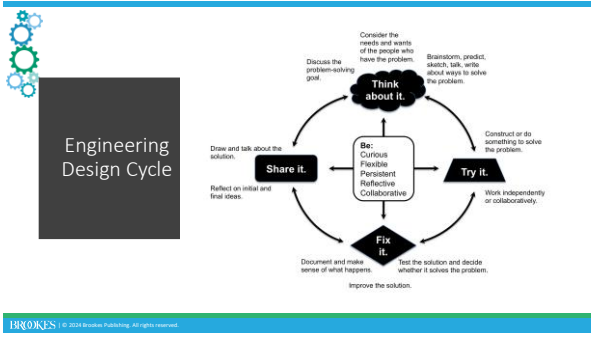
Engineering Design Cycle

Consider the needs and wants of the people who have the problem.

Discuss the problem-solving goal.

Think about it.

Brainstorm, predict, sketch, talk, write about ways to solve the problem.

Draw and talk about the solution.

Share it.

Be:
Curious
Flexible
Persistent
Reflective
Collaborative

Construct or do something to solve the problem.

Try it.

Reflect on initial and final ideas.

Work independently or collaboratively.

Fix it.

Document and make sense of what happens.

Test the solution and decide whether it solves the problem.

Improve the solution.

BROOKES | © 2024 Brookes Publishing. All rights reserved.